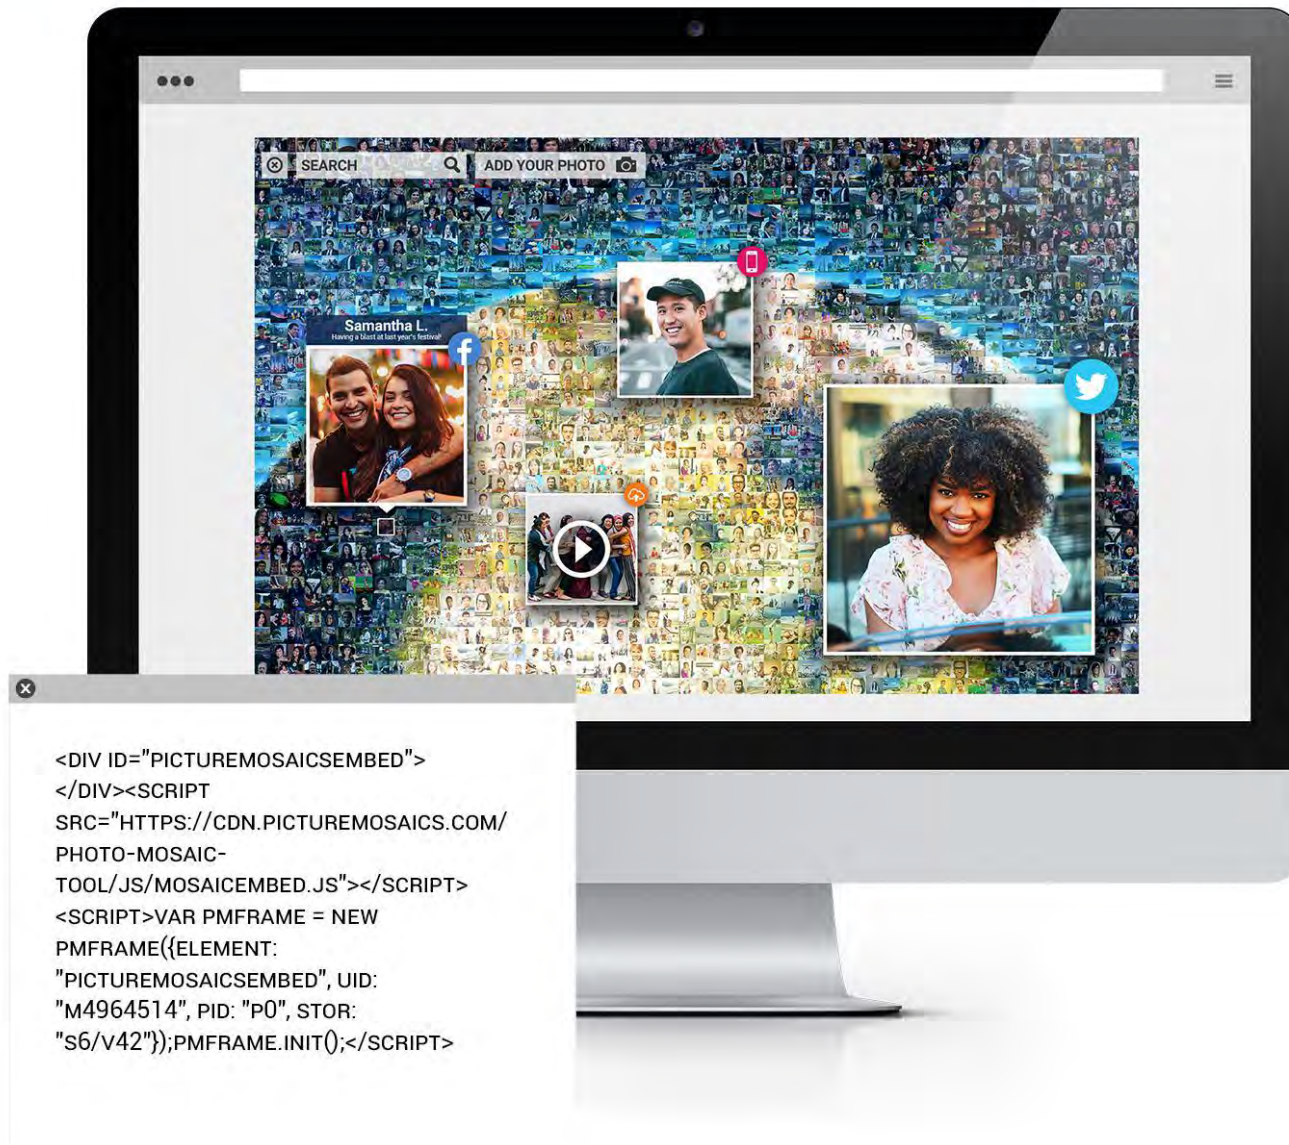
SEARCH

ADD YOUR PHOTO

Samantha L.
Having a blast at last year's festival!

<DIV ID="PICTUREMOSAICSEMBED"></DIV><SCRIPT SRC="HTTPS://CDN.PICTUREMOSAICS.COM/PHOTO-MOSAIC-TOOL/JS/MOSAICEMBED.JS"></SCRIPT><SCRIPT>VAR PMFRAME = NEW PMFRAME({ELEMENT: "PICTUREMOSAICSEMBED", UID: "M4964514", PID: "P0", STOR: "S6/V42"});PMFRAME.INIT();</SCRIPT>